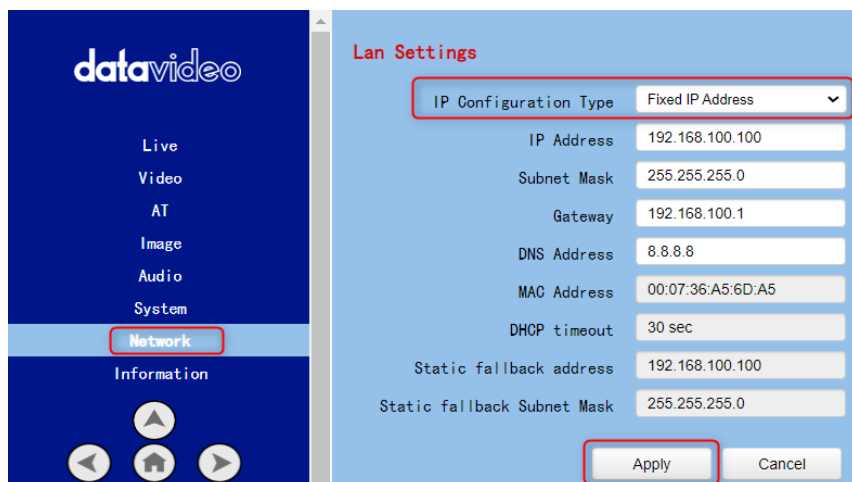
datavideo

Live
Video
AT
Image
Audio
System
Network
Information

Lan Settings

| IP Configuration Type | Fixed IP Address |
|---|---|
| IP Address | 192.168.100.100 |
| Subnet Mask | 255.255.255.0 |
| Gateway | 192.168.100.1 |
| DNS Address | 8.8.8.8 |
| MAC Address | 00:07:36:A5:6D:A5 |
| DHCP timeout | 30 sec |
| Static fallback address | 192.168.100.100 |
| Static fallback Subnet Mask | 255.255.255.0 |

Apply Cancel